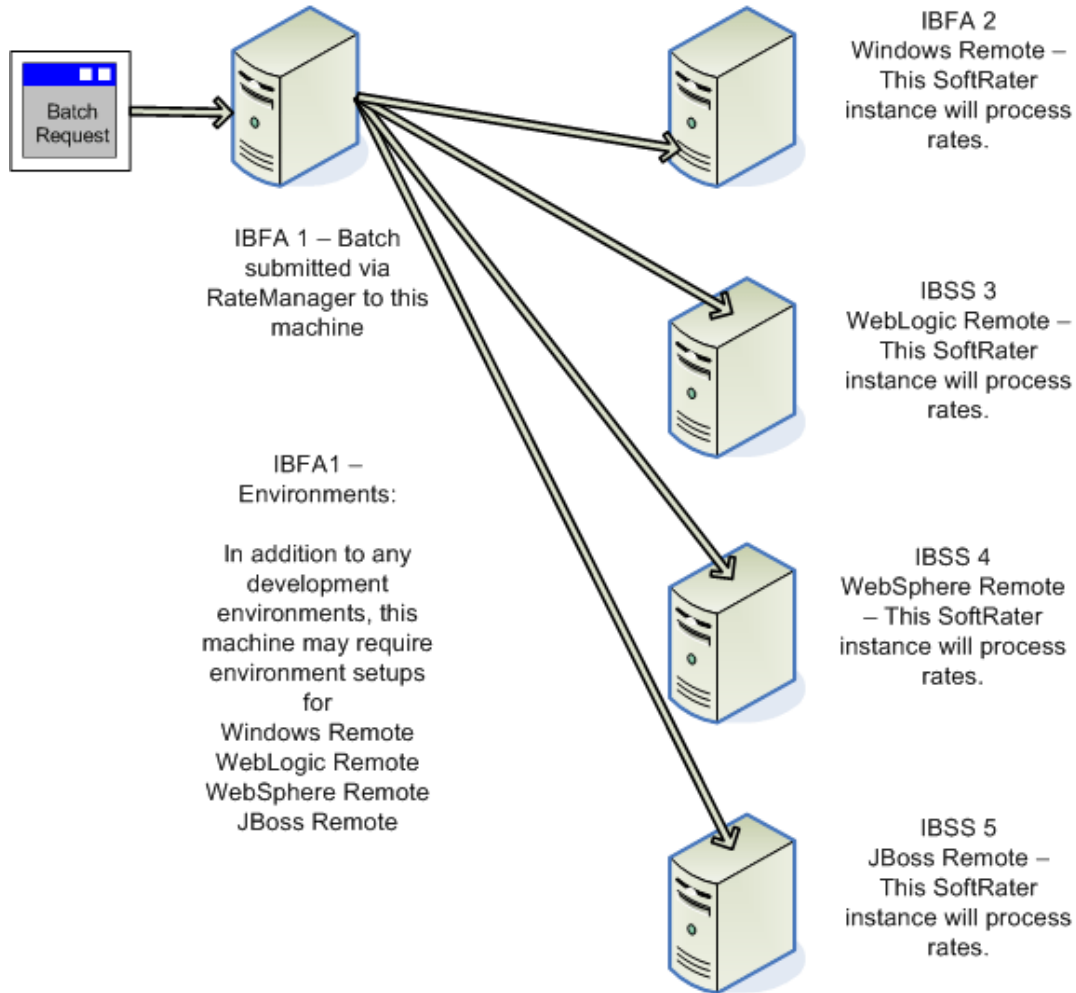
Batch Request

IBFA 1 – Batch submitted via RateManager to this machine

IBFA1 – Environments:

In addition to any development environments, this machine may require environment setups for
Windows Remote
WebLogic Remote
WebSphere Remote
JBoss Remote

IBFA 2
Windows Remote – This SoftRater instance will process rates.

IBSS 3
WebLogic Remote – This SoftRater instance will process rates.

IBSS 4
WebSphere Remote – This SoftRater instance will process rates.

IBSS 5
JBoss Remote – This SoftRater instance will process rates.